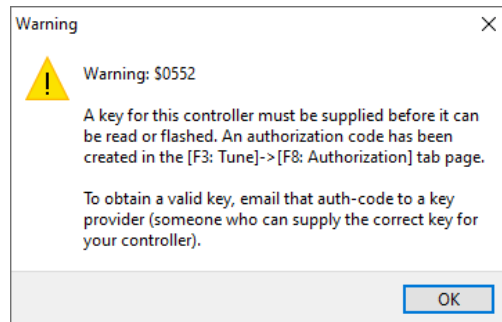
Warning

Warning: $0552

A key for this controller must be supplied before it can be read or flashed. An authorization code has been created in the [F3: Tune]->[F8: Authorization] tab page.

To obtain a valid key, email that auth-code to a key provider (someone who can supply the correct key for your controller).

OK